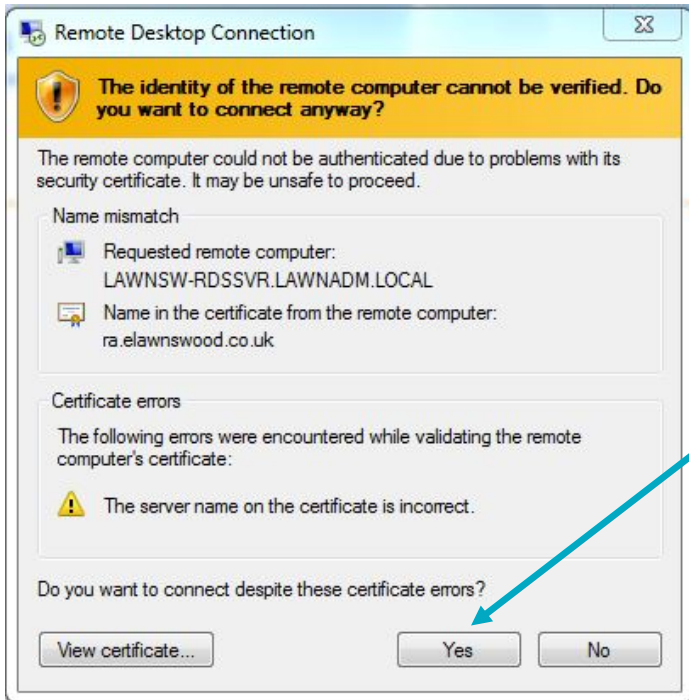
Remote Desktop Connection

The identity of the remote computer cannot be verified. Do you want to connect anyway?

The remote computer could not be authenticated due to problems with its security certificate. It may be unsafe to proceed.

Name mismatch

Requested remote computer:
LAWNSW-RDSSVR.LAWNADM.LOCAL

Name in the certificate from the remote computer:
ra.elawnswood.co.uk

Certificate errors

The following errors were encountered while validating the remote computer's certificate:

The server name on the certificate is incorrect.

Do you want to connect despite these certificate errors?

View certificate...

Yes

No